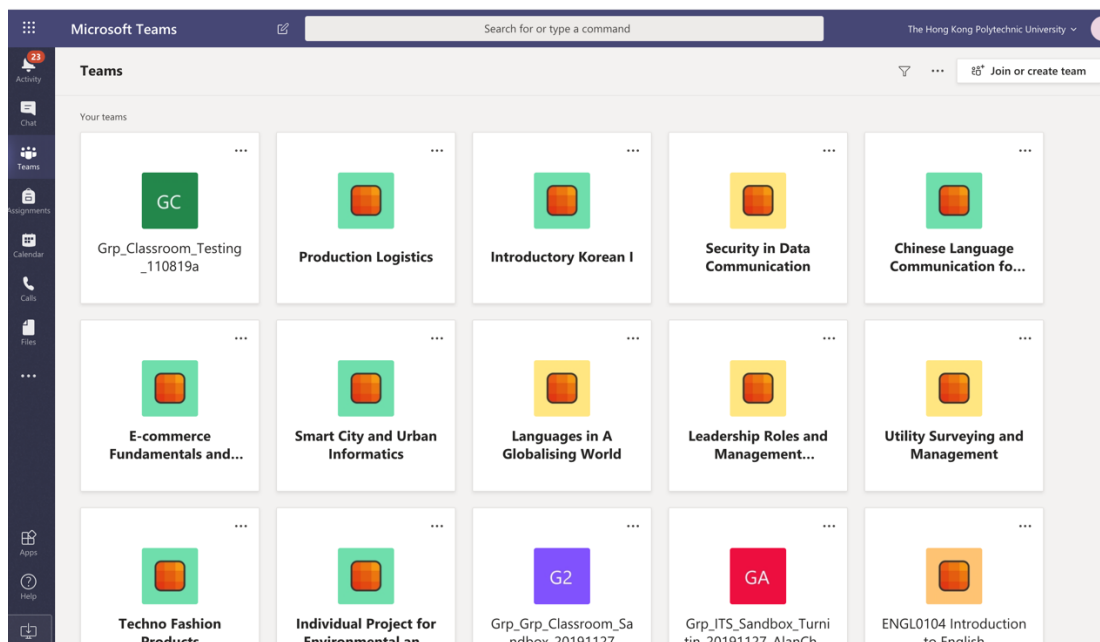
Microsoft Teams

Search for or type a command

The Hong Kong Polytechnic University

23
Activity

Chat

Teams

Assignments

Calendar

Calls

Files

...

Apps

Help

Teams

Join or create team

Your teams

GC
Grp_Classroom_Testing_110819a

Production Logistics

Introductory Korean I

Security in Data Communication

Chinese Language Communication fo...

E-commerce Fundamentals and...

Smart City and Urban Informatics

Languages in A Globalising World

Leadership Roles and Management...

Utility Surveying and Management

Techno Fashion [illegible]

Individual Project for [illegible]

G2
Grp_Grp_Classroom_Sa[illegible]

GA
Grp_ITS_Sandbox_Turni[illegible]

ENGL0104 Introduction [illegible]